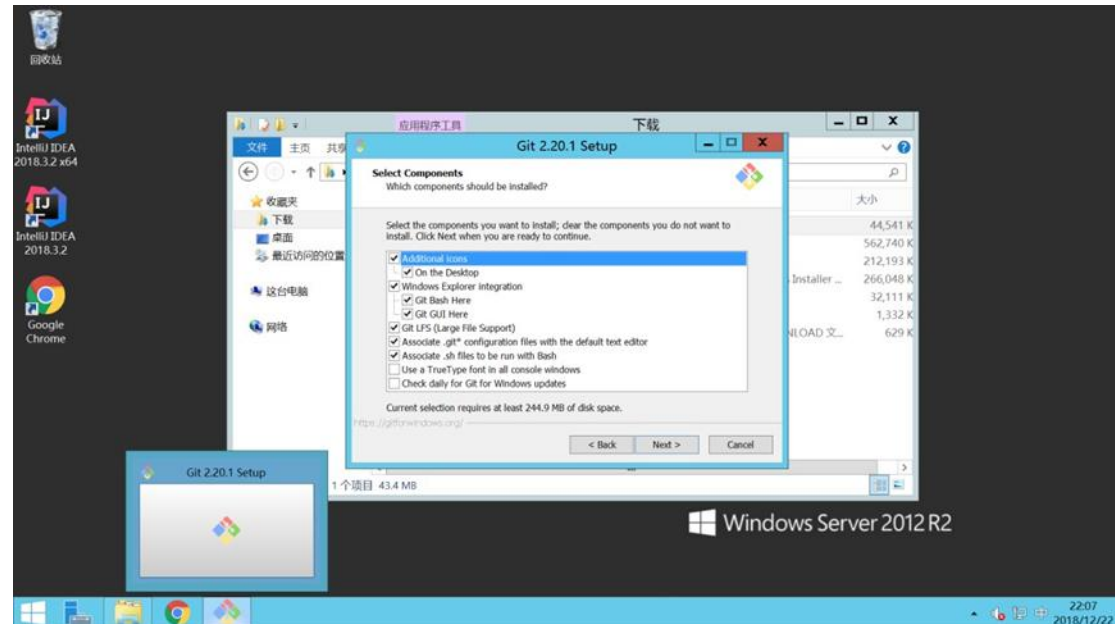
回收站

IntelliJ IDEA 2018.3.2 x64

IntelliJ IDEA 2018.3.2

Google Chrome

应用程序工具

下载

文件 主页 共享

收藏夹
下载
桌面
最近访问的位置

这台电脑

网络

大小
44,541 K
562,740 K
212,193 K
Installer ... 266,048 K
32,111 K
1,332 K
NLOAD 文... 629 K

1 个项目 43.4 MB

Git 2.20.1 Setup

Select Components
Which components should be installed?

Select the components you want to install; clear the components you do not want to install. Click Next when you are ready to continue.

Additional icons
On the Desktop
Windows Explorer integration
Git Bash Here
Git GUI Here
Git LFS (Large File Support)
Associate .git* configuration files with the default text editor
Associate .sh files to be run with Bash
Use a TrueType font in all console windows
Check daily for Git for Windows updates

Current selection requires at least 244.9 MB of disk space.

https://gitforwindows.org/

< Back Next > Cancel

Git 2.20.1 Setup

Windows Server 2012 R2

22:07
2018/12/22